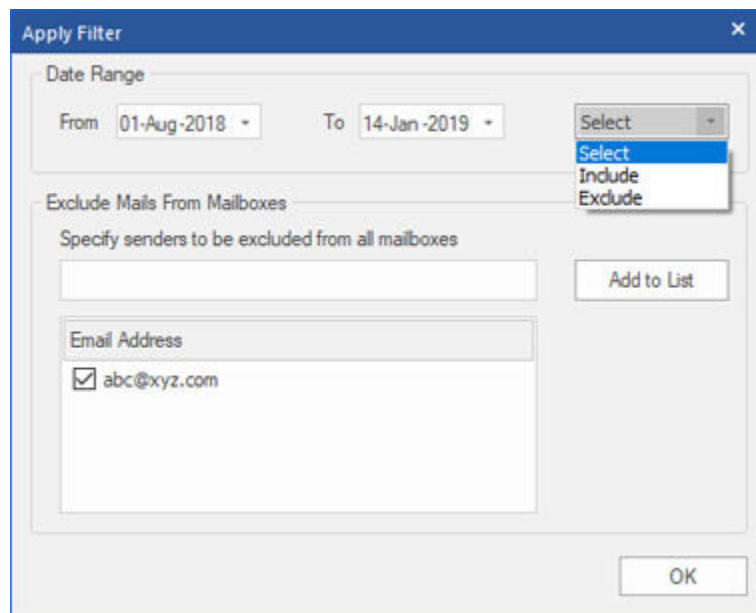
Apply Filter
×

Date Range

From 01-Aug-2018

To 14-Jan-2019

Select

Select
Include
Exclude

Exclude Mails From Mailboxes

Specify senders to be excluded from all mailboxes

Add to List

Email Address

abc@xyz.com

OK